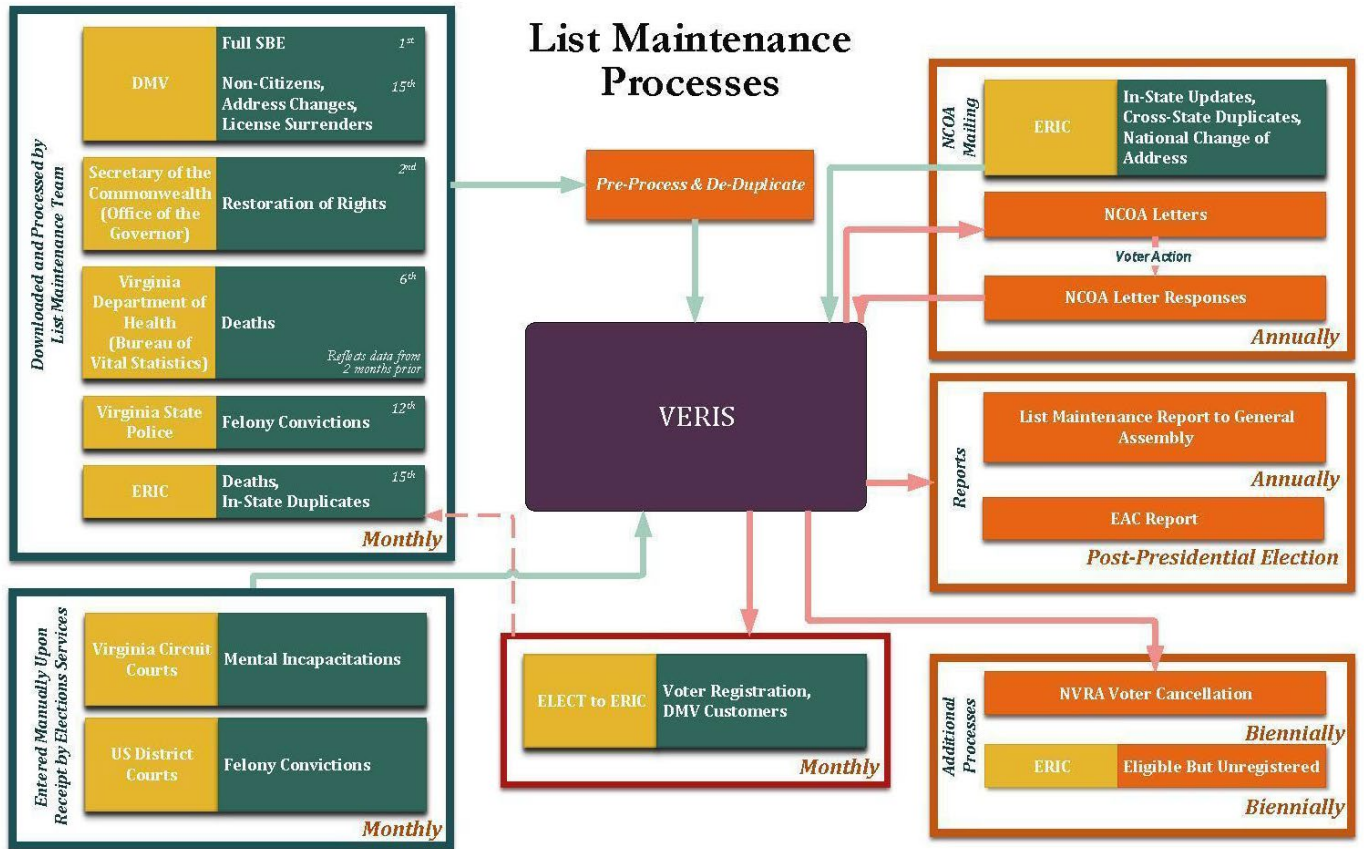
List Maintenance Processes

Downloaded and Processed by List Maintenance Team

DMV
Full SBE $1^{st}$
Non-Citizens, Address Changes, License Surrenders $15^{th}$

Secretary of the Commonwealth (Office of the Governor)
Restoration of Rights $2^{nd}$

Virginia Department of Health (Bureau of Vital Statistics)
Deaths $6^{th}$
Reflects data from 2 months prior

Virginia State Police
Felony Convictions $12^{th}$

ERIC
Deaths, In-State Duplicates $15^{th}$

Monthly

Pre-Process & De-Duplicate

VERIS

NCOA Mailing
ERIC
In-State Updates, Cross-State Duplicates, National Change of Address

NCOA Letters
Voter Action
NCOA Letter Responses
Annually

Reports
List Maintenance Report to General Assembly
Annually
EAC Report
Post-Presidential Election

Entered Manually Upon Receipt by Elections Services
Virginia Circuit Courts
Mental Incapacitations
US District Courts
Felony Convictions
Monthly

ELECT to ERIC
Voter Registration, DMV Customers
Monthly

Additional Processes
NVRA Voter Cancellation
Biennially
ERIC
Eligible But Unregistered
Biennially